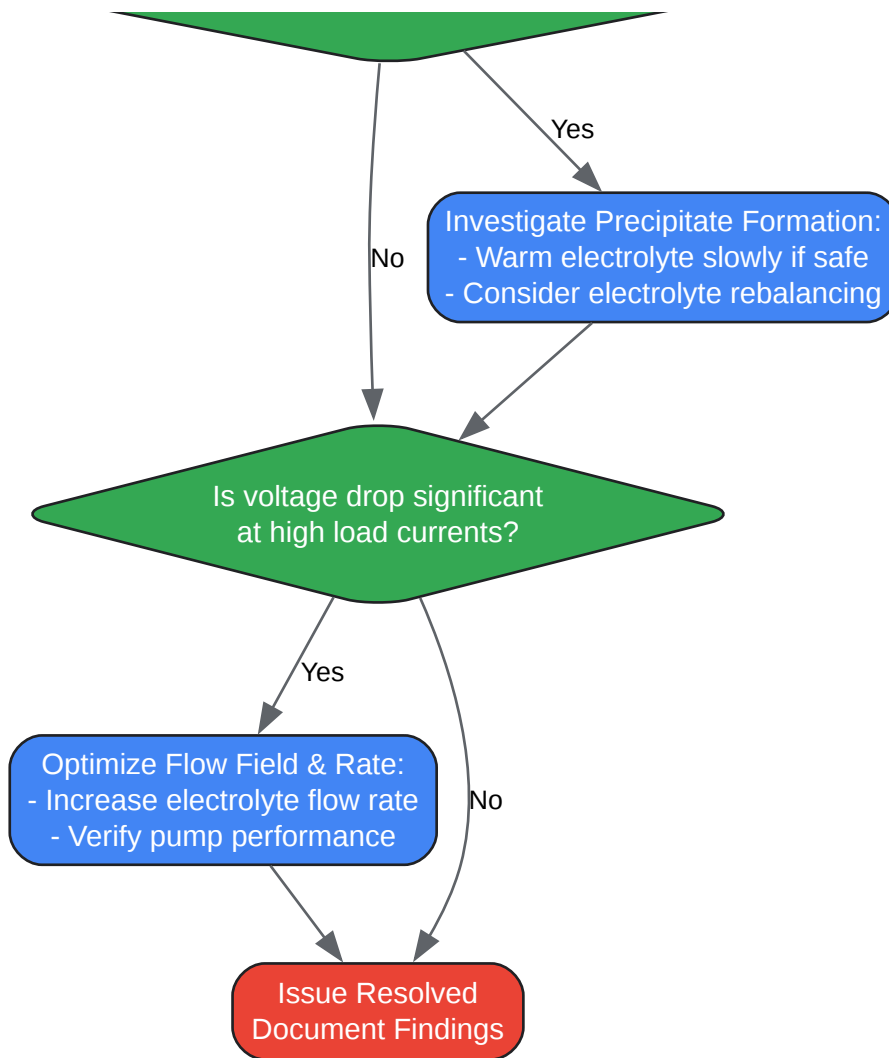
Yes

No

Investigate Precipitate Formation:
- Warm electrolyte slowly if safe
- Consider electrolyte rebalancing

Is voltage drop significant at high load currents?

Yes

No

Optimize Flow Field & Rate:
- Increase electrolyte flow rate
- Verify pump performance

Issue Resolved
Document Findings